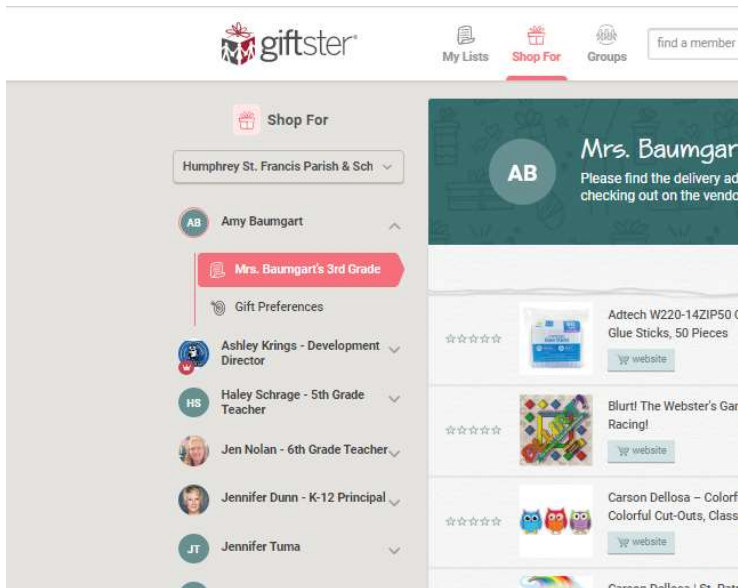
giftster®

My Lists
Shop For
Groups
find a member

Shop For

Humphrey St. Francis Parish & Sch

AB
Amy Baumgart

Mrs. Baumgart's 3rd Grade

Gift Preferences

Ashley Krings - Development Director

HS
Haley Schrage - 5th Grade Teacher

Jen Nolan - 6th Grade Teacher

Jennifer Dunn - K-12 Principal

JT
Jennifer Tuma

AB
Mrs. Baumgar
Please find the delivery ad
checking out on the vendo

Adtech W220-14ZIP50 
Glue Sticks, 50 Pieces
website

Blurt! The Webster's Gar
Racing!
website

Carson Dellosa – Colorf
Colorful Cut-Outs, Class
website

Carson Dellosa | St. Pat